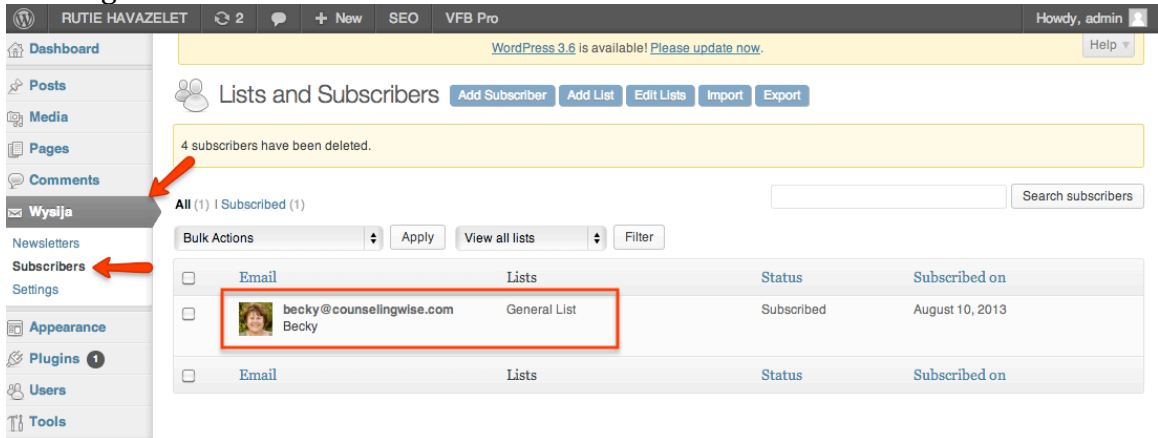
RUTIE HAVAZELET 2 + New SEO VFB Pro Howdy, admin

Dashboard

Posts

Media

Pages

Comments

Wysija

Newsletters

Subscribers

Settings

Appearance

Plugins 1

Users

Tools

WordPress 3.6 is available! Please update now.

Help

Lists and Subscribers Add Subscriber Add List Edit Lists Import Export

4 subscribers have been deleted.

All (1) | Subscribed (1)

Search subscribers

Bulk Actions Apply View all lists Filter

| | Email | Lists | Status | Subscribed on |
|---|---|---|---|---|
| | becky@counselingwise.com Becky | General List | Subscribed | August 10, 2013 |
| | Email | Lists | Status | Subscribed on |